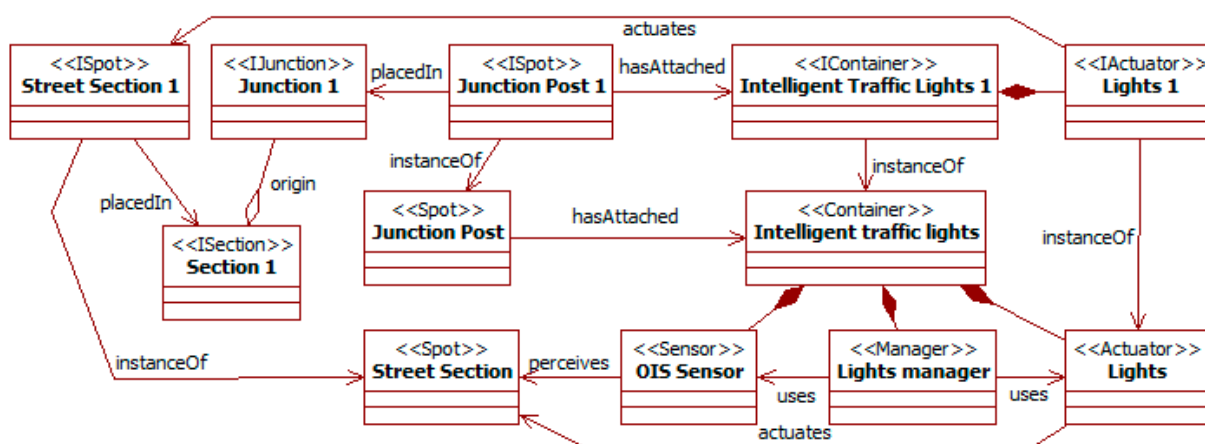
actuates

<<ISpot>>
Street Section 1

<<IJunction>>
Junction 1

placedIn

<<ISpot>>
Junction Post 1

hasAttached

<<IContainer>>
Intelligent Traffic Lights 1

<<IActuator>>
Lights 1

instanceOf

instanceOf

origin

placedIn

<<ISection>>
Section 1

<<Spot>>
Junction Post

hasAttached

<<Container>>
Intelligent traffic lights

instanceOf

instanceOf

<<Spot>>
Street Section

perceives

<<Sensor>>
OIS Sensor

<<Manager>>
Lights manager

<<Actuator>>
Lights

uses

uses

actuates